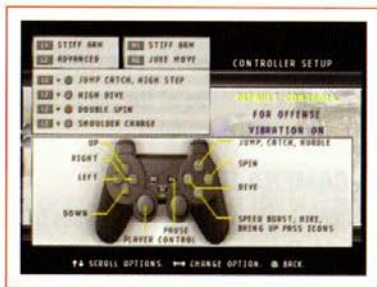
L1 STIFF ARM
L2 ADVANCES
R1 STIFF ARM
R2 JUKE MOVE

CONTROLLER SETUP

L2 + ● JUMP CATCH, HIGH STEP
L2 + ● HIGH DIVE
L2 + ● DOUBLE SPIN
L2 + ● SHOULDER CHARGE

DEFAULT CONTROLS
FOR OFFENSE
VIBRATION ON

UP
RIGHT
LEFT
DOWN
PAUSE
PLAYER CONTROL
JUMP, CATCH, HURDLE
SPIN
DIVE
SPEED BURST, HIKE, BRING UP PASS ICONS

↑↓ SCROLL OPTIONS ←→ CHANGE OPTION ● BACK